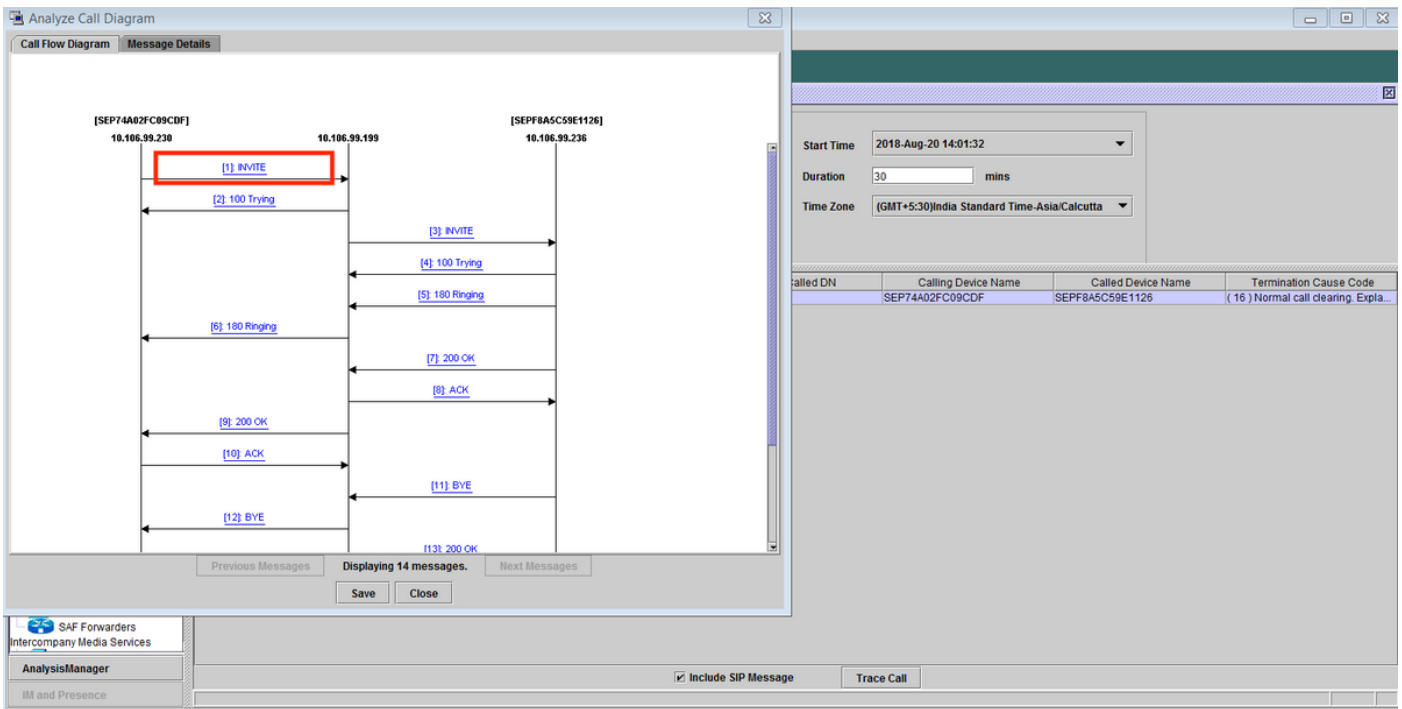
Analyze Call Diagram

Call Flow Diagram | Message Details

[SEP74A02FC09CDF]
10.106.99.230

10.106.99.199

[SEPF8A5C59E1126]
10.106.99.236

[1]: INVITE
[2]: 100 Trying
[3]: INVITE
[4]: 100 Trying
[5]: 180 Ringing
[6]: 180 Ringing
[7]: 200 OK
[8]: ACK
[9]: 200 OK
[10]: ACK
[11]: BYE
[12]: BYE
[13]: 200 OK

Previous Messages | Displaying 14 messages. | Next Messages

Save | Close

Start Time 2018-Aug-20 14:01:32
Duration 30 mins
Time Zone (GMT+5:30)India Standard Time-Asia/Calcutta

| alled DN | Calling Device Name | Called Device Name | Termination Cause Code |
|---|---|---|---|
| | SEP74A02FC09CDF | SEPF8A5C59E1126 | ( 16 ) Normal call clearing. Expla... |

SAF Forwarders
Intercompany Media Services

AnalysisManager

IM and Presence

Include SIP Message

Trace Call